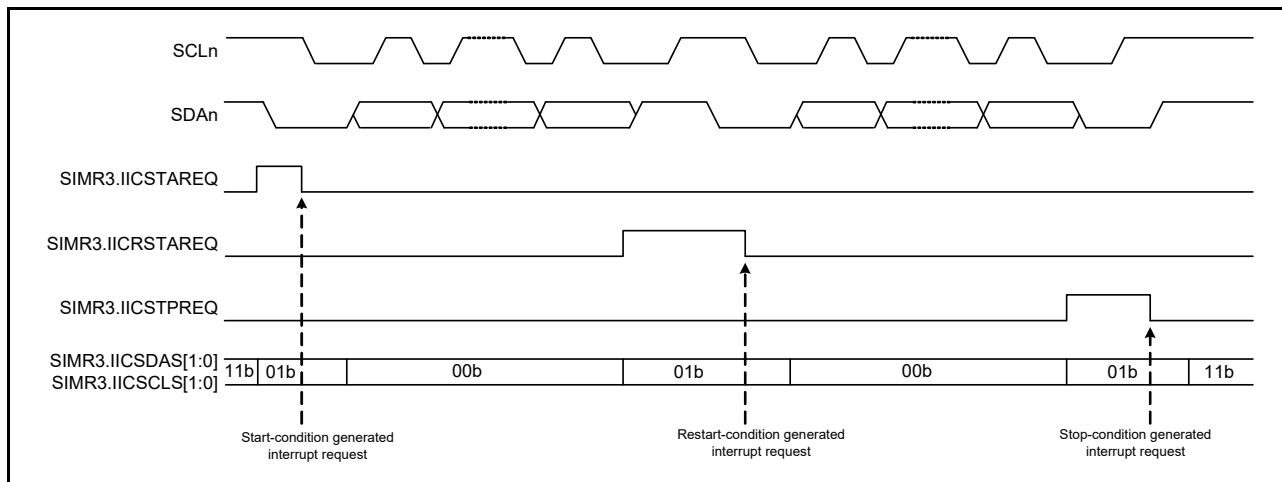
SCLn

SDAn

SIMR3.IICSTAREQ

SIMR3.IICRSTAREQ

SIMR3.IICSTPREQ

SIMR3.IICSDAS[1:0]
SIMR3.IICSCLS[1:0]

11b 01b 00b 01b 00b 01b 11b

Start-condition generated interrupt request

Restart-condition generated interrupt request

Stop-condition generated interrupt request